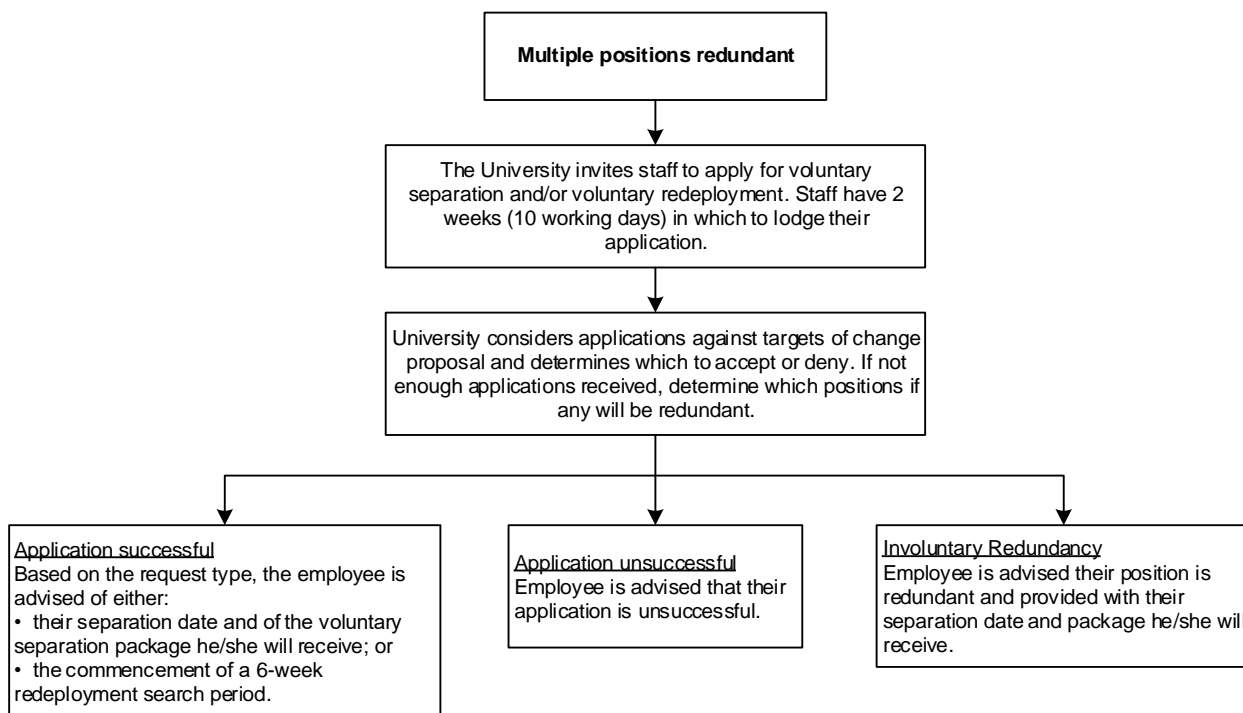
**Multiple positions redundant**

The University invites staff to apply for voluntary separation and/or voluntary redeployment. Staff have 2 weeks (10 working days) in which to lodge their application.

University considers applications against targets of change proposal and determines which to accept or deny. If not enough applications received, determine which positions if any will be redundant.

Application successful
Based on the request type, the employee is advised of either:
• their separation date and of the voluntary separation package he/she will receive; or
• the commencement of a 6-week redeployment search period.

Application unsuccessful
Employee is advised that their application is unsuccessful.

Involuntary Redundancy
Employee is advised their position is redundant and provided with their separation date and package he/she wil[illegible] receive.